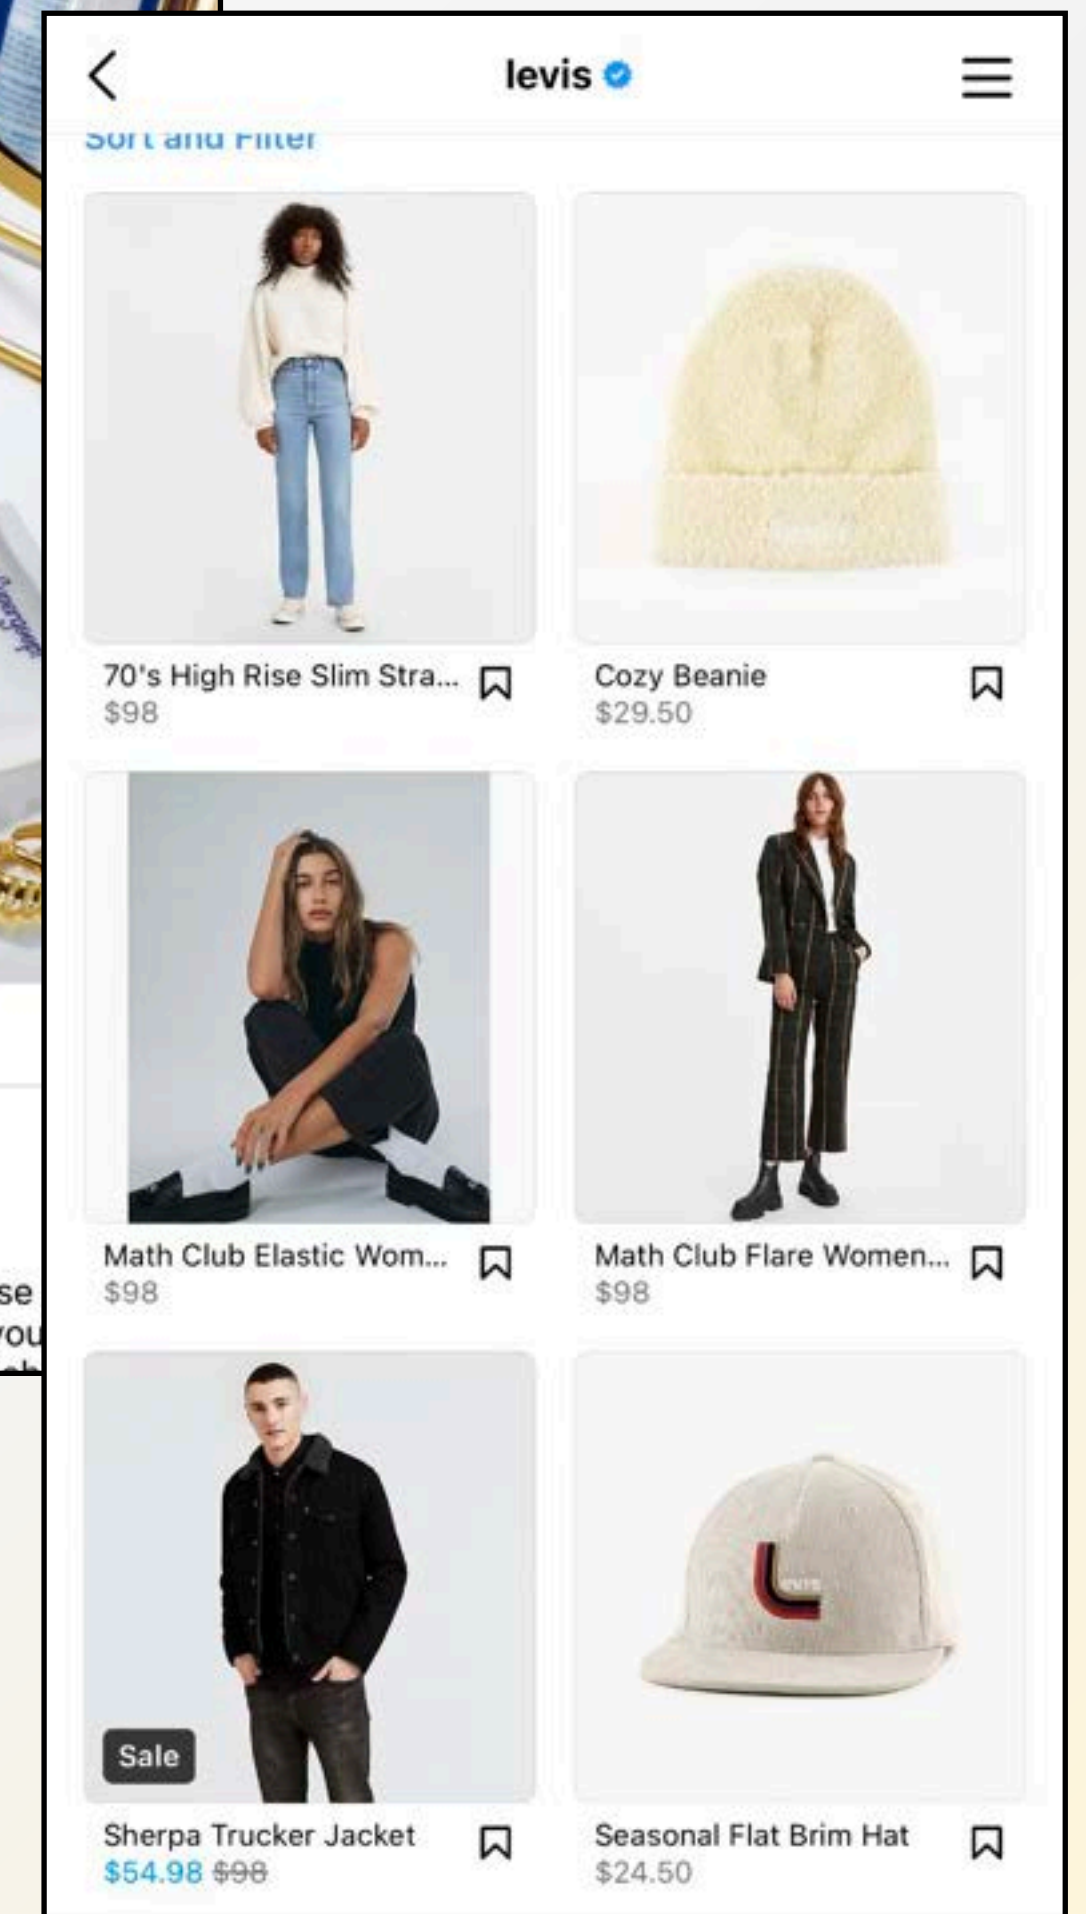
levis

Sort and Filter

70's High Rise Slim Stra...
$98

Cozy Beanie
$29.50

Math Club Elastic Wom...
$98

Math Club Flare Women...
$98

Sale

Sherpa Trucker Jacket
$54.98 $98

Seasonal Flat Brim Hat
$24.50

se
ou